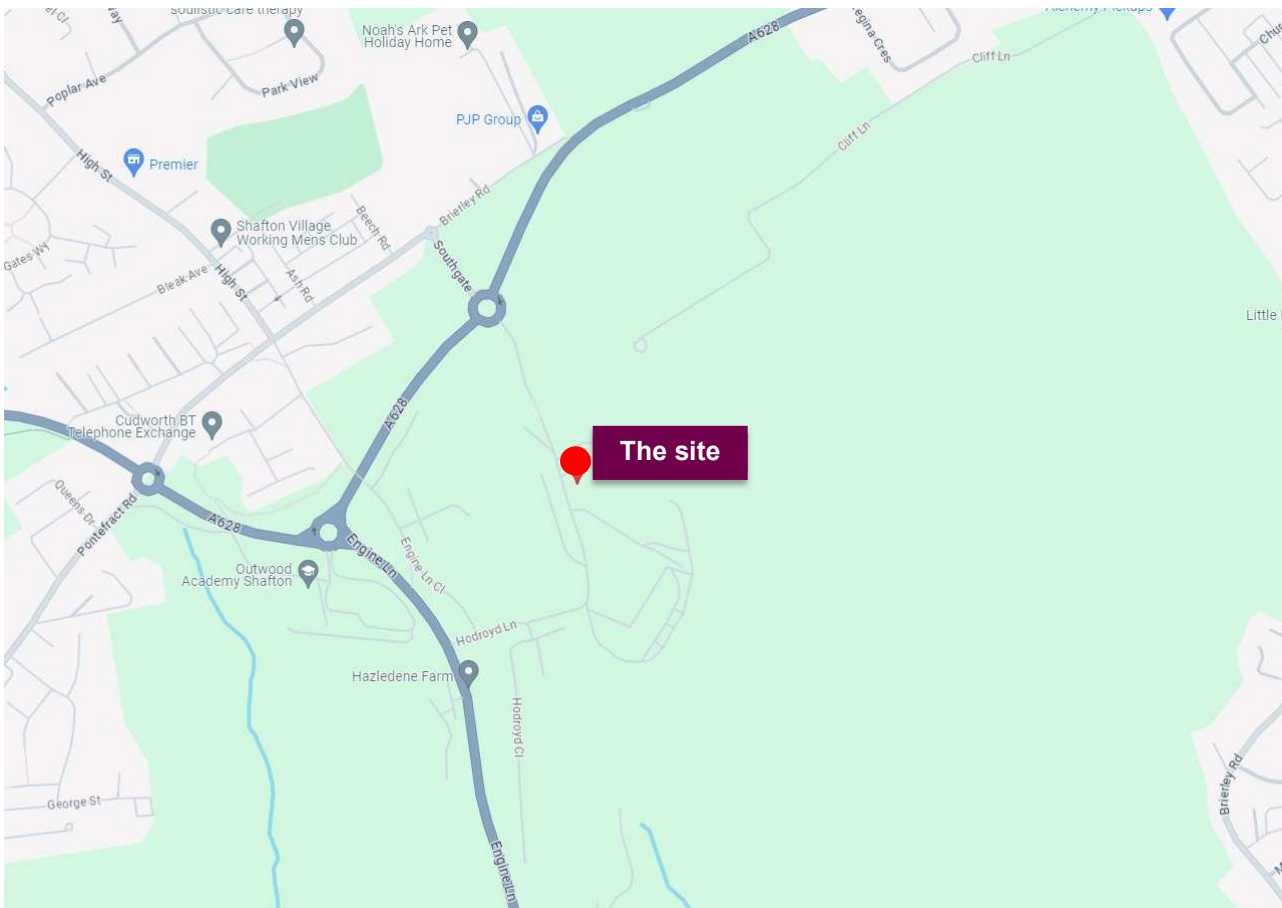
Soulistic care therapy
Noah's Ark Pet Holiday Home
A628
Regina Cres
Alchemy Pickups
Cliff Ln
Poplar Ave
Park View
PJP Group
High St
Premier
Cliff Ln
Brierley Rd
Beech Rd
Shafton Village Working Mens Club
Gates Wy
Bleak Ave
High St
Ash Rd
Southgate
Little
Cudworth BT Telephone Exchange
A628
The site
Queens Dr
Pontefract Rd
A628
Engine Ln
Engine Ln Cl
Outwood Academy Shafton
Hodroyd Ln
Hazledene Farm
Hodroyd Cl
George St
Brierley Rd
Engine Ln